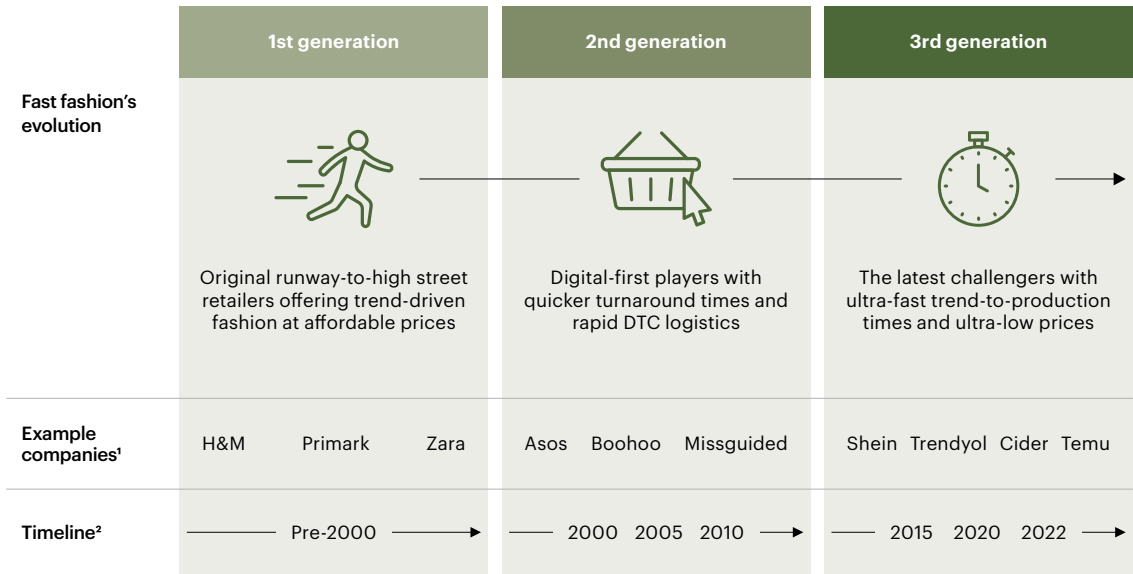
| | 1st generation | 2nd generation | 3rd generation |
|---|---|---|---|
| Fast fashion's evolution | Original runway-to-high street retailers offering trend-driven fashion at affordable prices | Digital-first players with quicker turnaround times and rapid DTC logistics | The latest challengers with ultra-fast trend-to-production times and ultra-low prices |
| Example companies¹ | H&M Primark Zara | Asos Boohoo Missguided | Shein Trendyol Cider Temu |
| Timeline² | Pre-2000 | 2000 2005 2010 | 2015 2020 2022 |